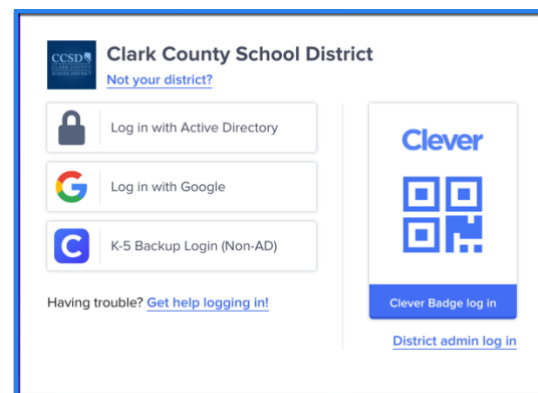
CCSD CLARK COUNTY SCHOOL DISTRICT

Clark County School District
Not your district?

Log in with Active Directory

Log in with Google

C K-5 Backup Login (Non-AD)

Having trouble? Get help logging in!

Clever

Clever Badge log in

District admin log in